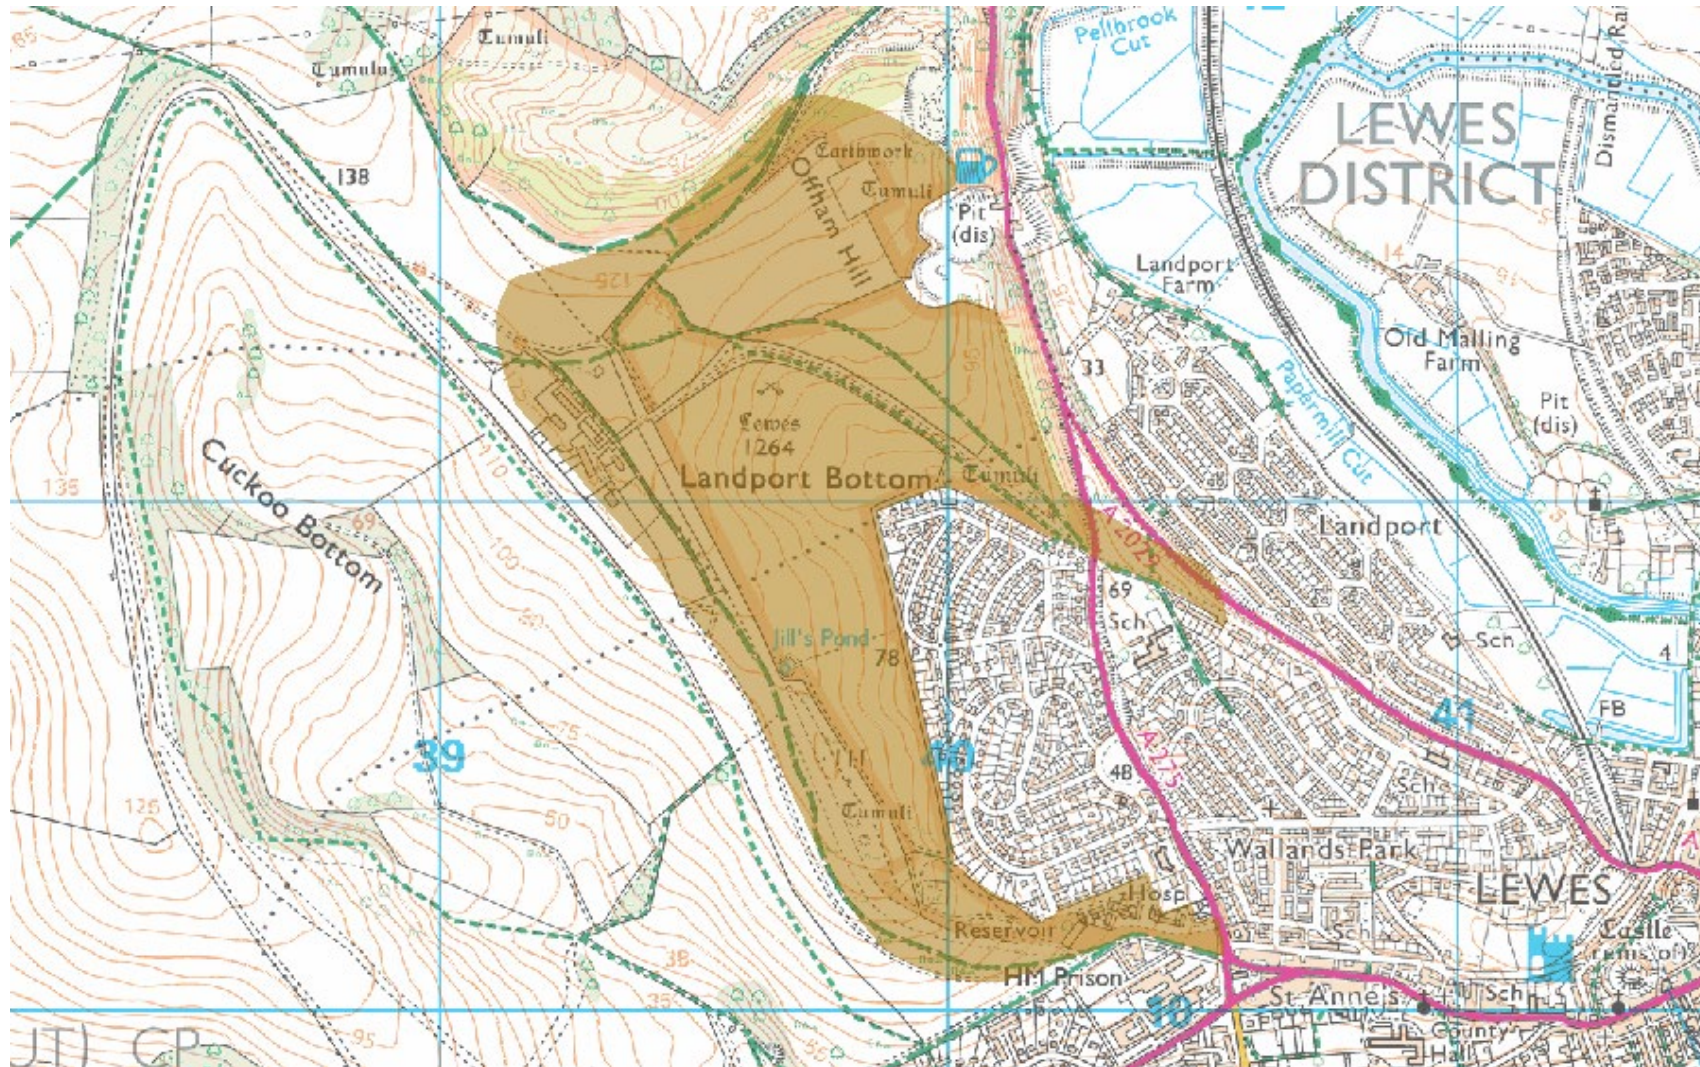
Tumuli
Tumulus
Pellbrook Cut
LEWES DISTRICT
Dismantled Rai
Earthwork
Offham Hill
Tumuli
Pit (dis)
138
125
Landport Farm
Old Malling Farm
14
33
Papermill Cut
Pit (dis)
Lewes 1264
Landport Bottom
Tumuli
Cuckoo Bottom
135
69
110
100
A 2029
Landport
69
Sch
Jill's Pond
78
Sch
4
FB
41
39
40
75
A 275
48
Sch
125
50
Tumuli
Wallands Park
LEWES
Hosp
Sch
Castle
Reservoir
35
HM Prison
St Anne's
Sch
10
35
County Hall
95
JT) CP